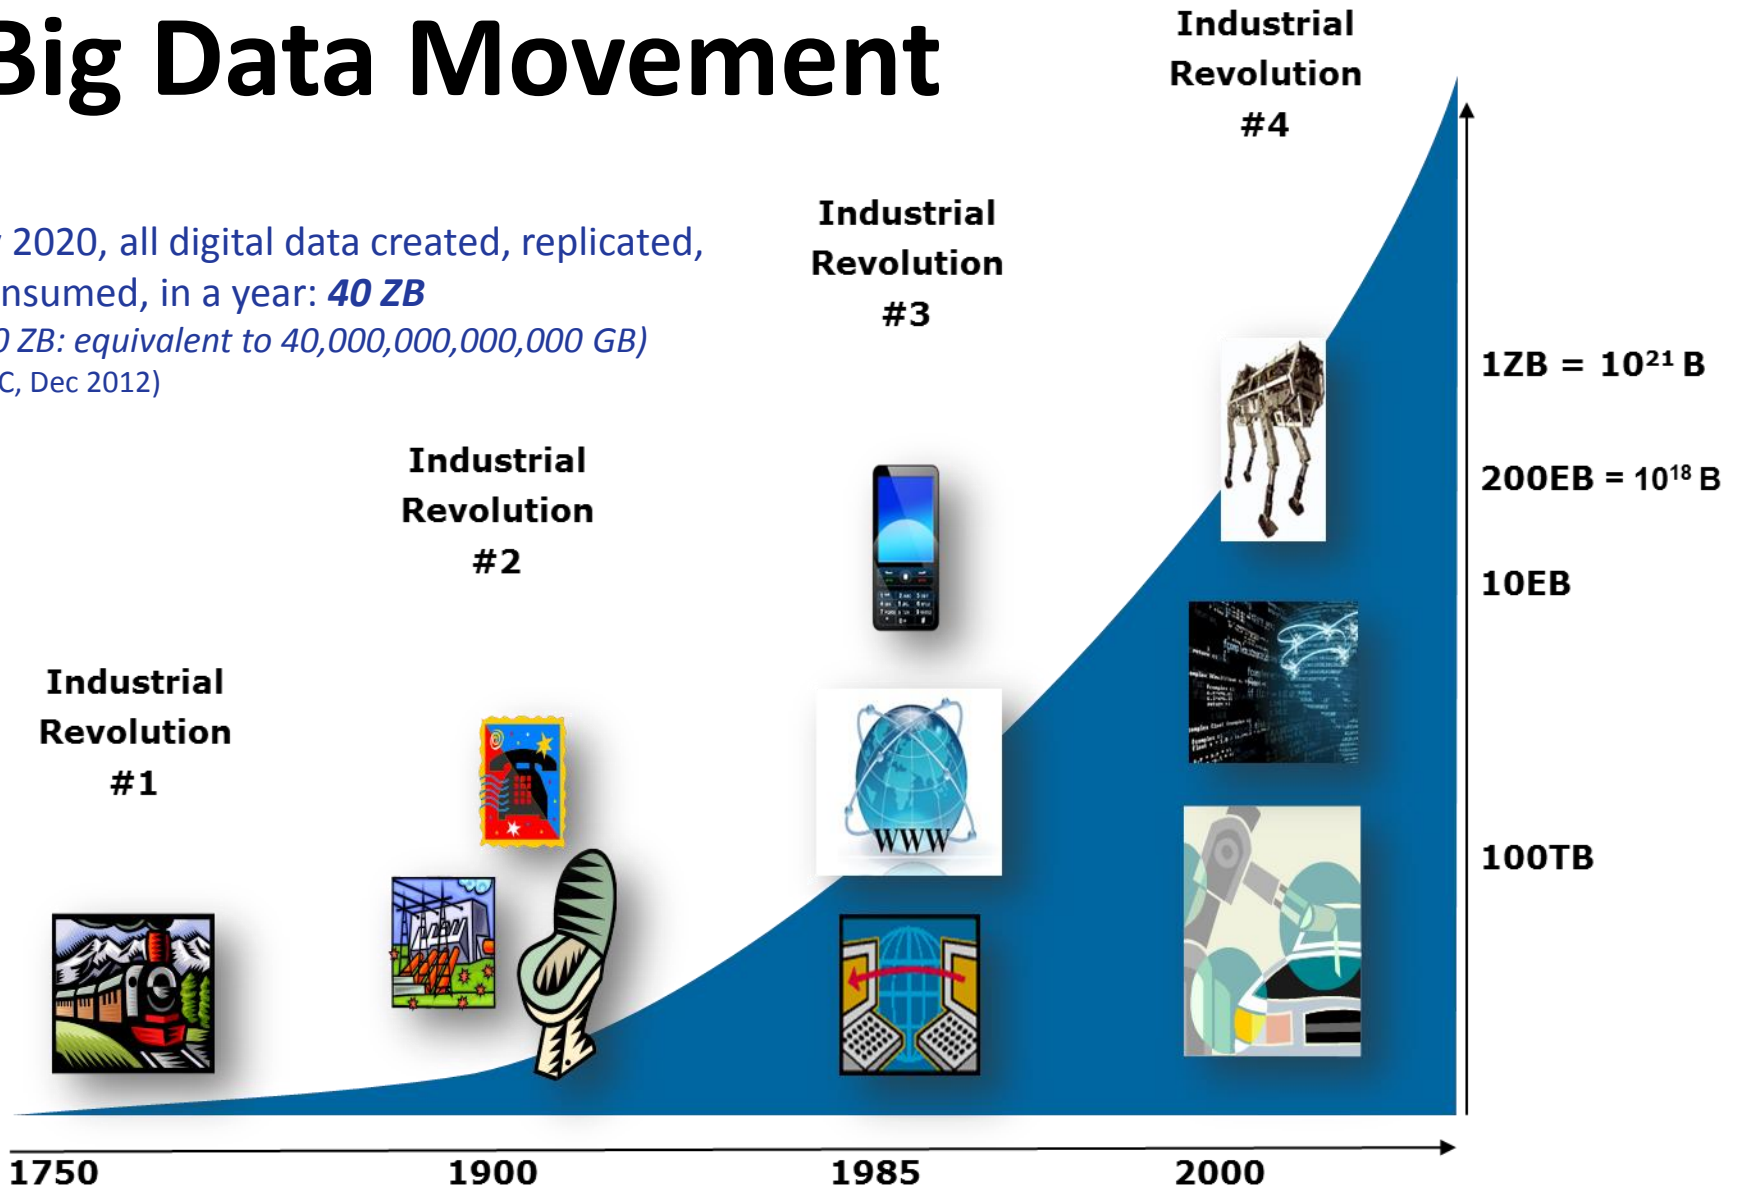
Big Data Movement

2020, all digital data created, replicated, nsumed, in a year: ***40 ZB***
*0 ZB: equivalent to 40,000,000,000,000 GB)*
C, Dec 2012)

Industrial Revolution #1

Industrial Revolution #2

Industrial Revolution #3

Industrial Revolution #4

WWW

$1ZB = 10^{21}B$

$200EB = 10^{18}B$

10EB

100TB

1750

1900

1985

2000